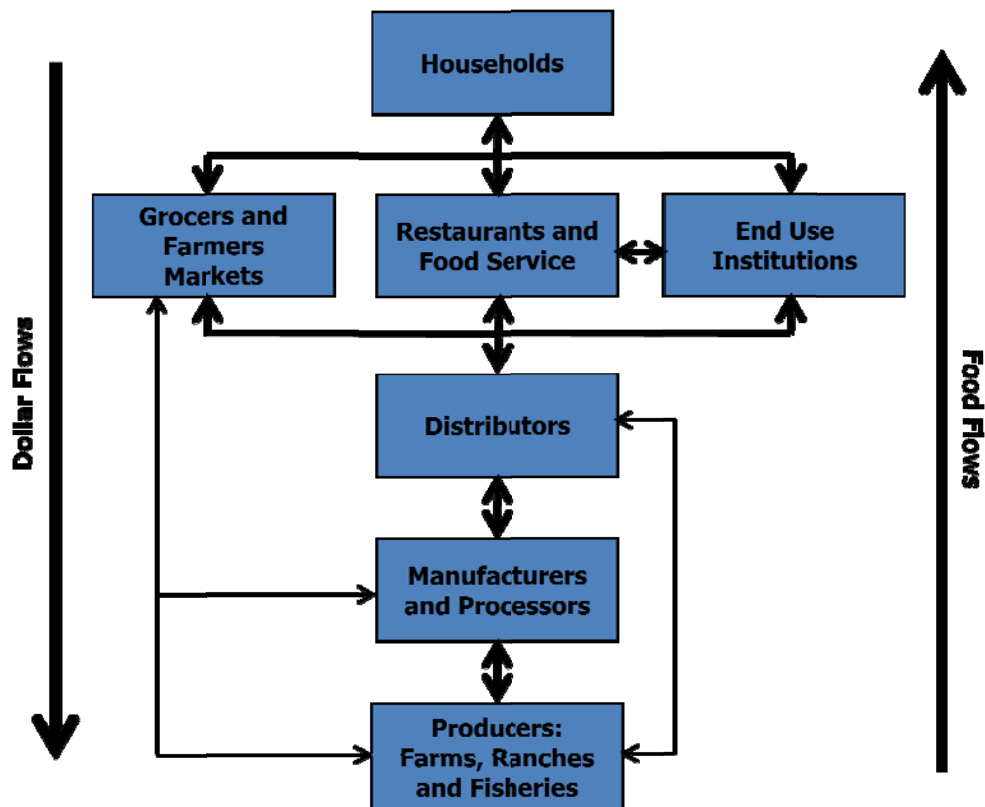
Households

Dollar Flows

Food Flows

Grocers and Farmers Markets

Restaurants and Food Service

End Use Institutions

Distributors

Manufacturers and Processors

Producers: Farms, Ranches and Fisheries